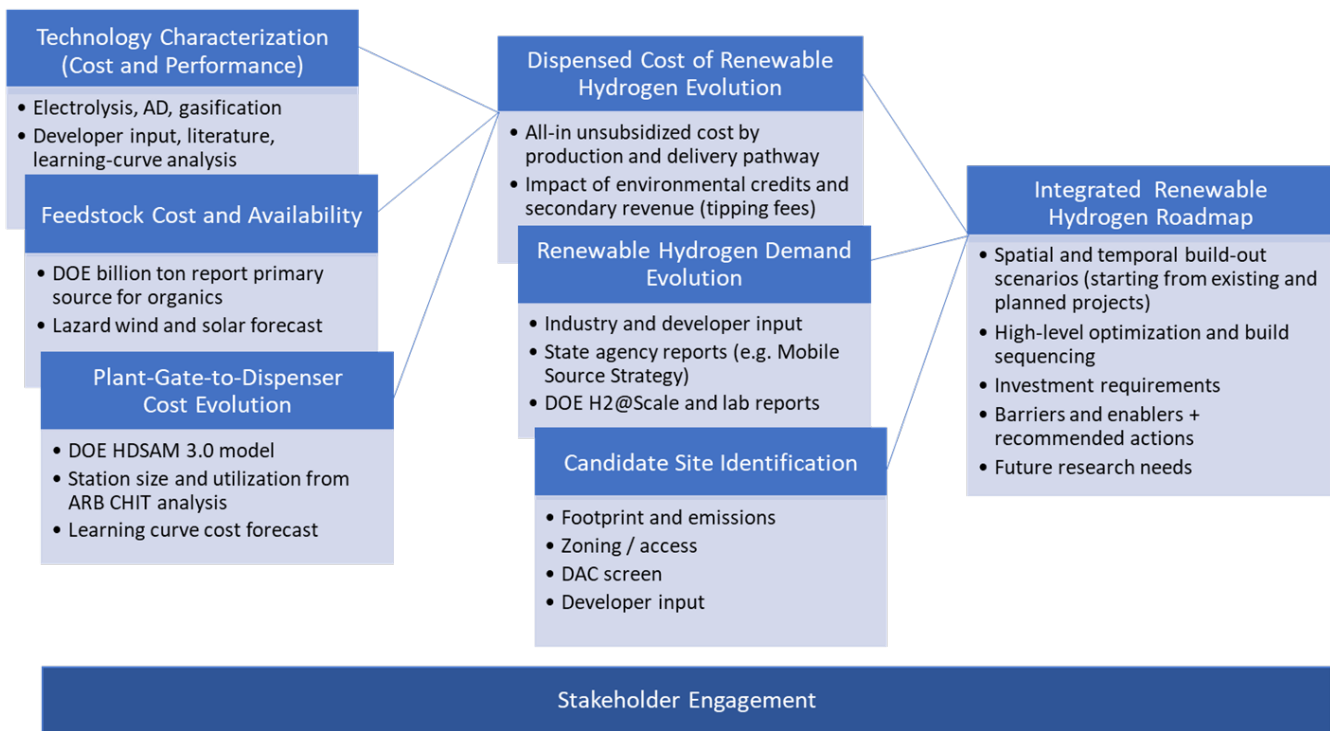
Technology Characterization (Cost and Performance)

- Electrolysis, AD, gasification
- Developer input, literature, learning-curve analysis

Feedstock Cost and Availability

- DOE billion ton report primary source for organics
- Lazard wind and solar forecast

Plant-Gate-to-Dispenser Cost Evolution

- DOE HDSAM 3.0 model
- Station size and utilization from ARB CHIT analysis
- Learning curve cost forecast

Dispensed Cost of Renewable Hydrogen Evolution

- All-in unsubsidized cost by production and delivery pathway
- Impact of environmental credits and secondary revenue (tipping fees)

Renewable Hydrogen Demand Evolution

- Industry and developer input
- State agency reports (e.g. Mobile Source Strategy)
- DOE H2@Scale and lab reports

Candidate Site Identification

- Footprint and emissions
- Zoning / access
- DAC screen
- Developer input

Integrated Renewable Hydrogen Roadmap

- Spatial and temporal build-out scenarios (starting from existing and planned projects)
- High-level optimization and build sequencing
- Investment requirements
- Barriers and enablers + recommended actions
- Future research needs

Stakeholder Engagement